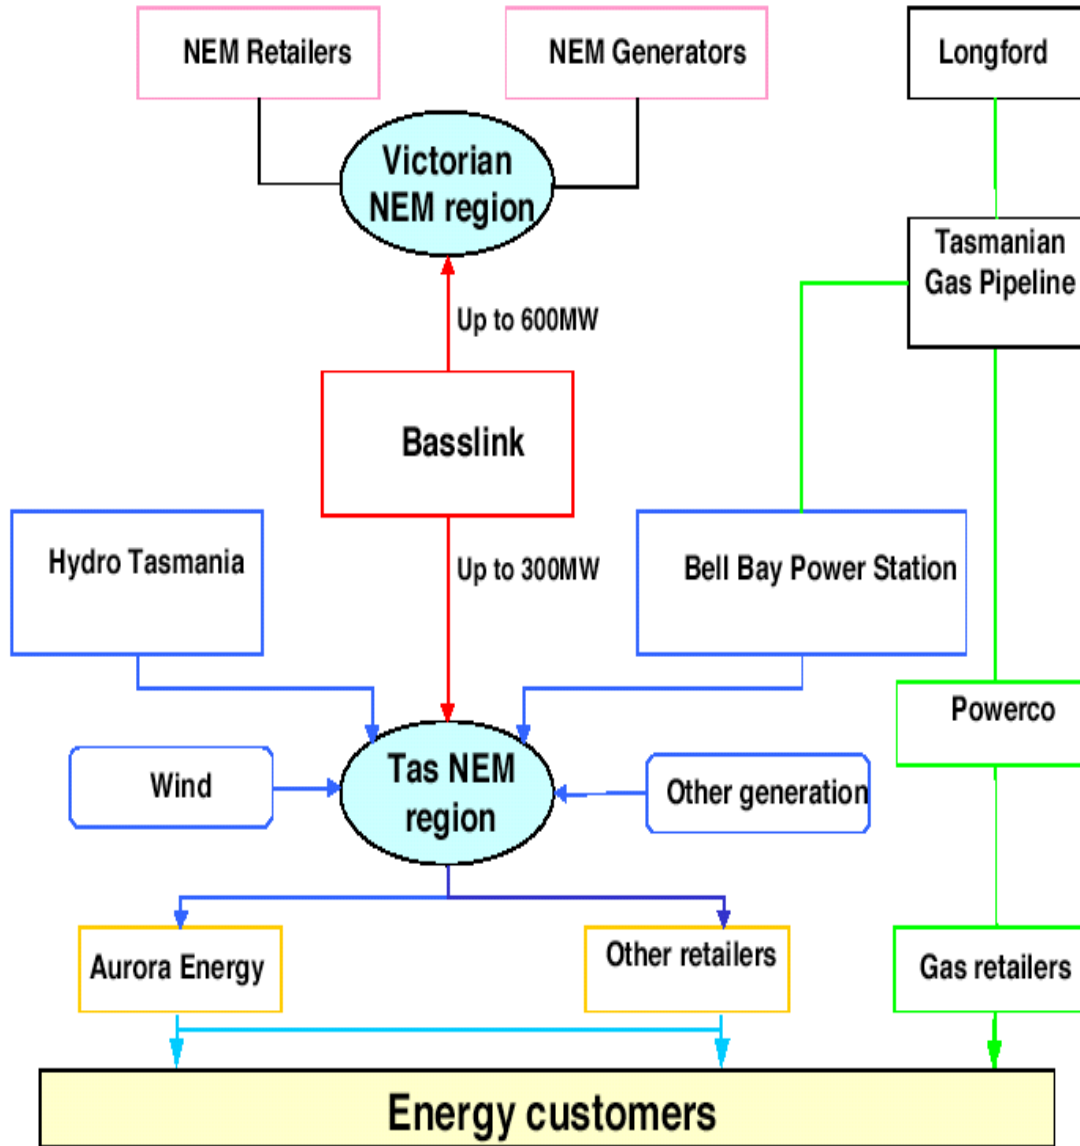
NEM Retailers

NEM Generators

Longford

Victorian NEM region

Tasmanian Gas Pipeline

Up to 600MW

Basslink

Hydro Tasmania

Up to 300MW

Bell Bay Power Station

Powerco

Wind

Tas NEM region

Other generation

Aurora Energy

Other retailers

Gas retailers

Energy customers